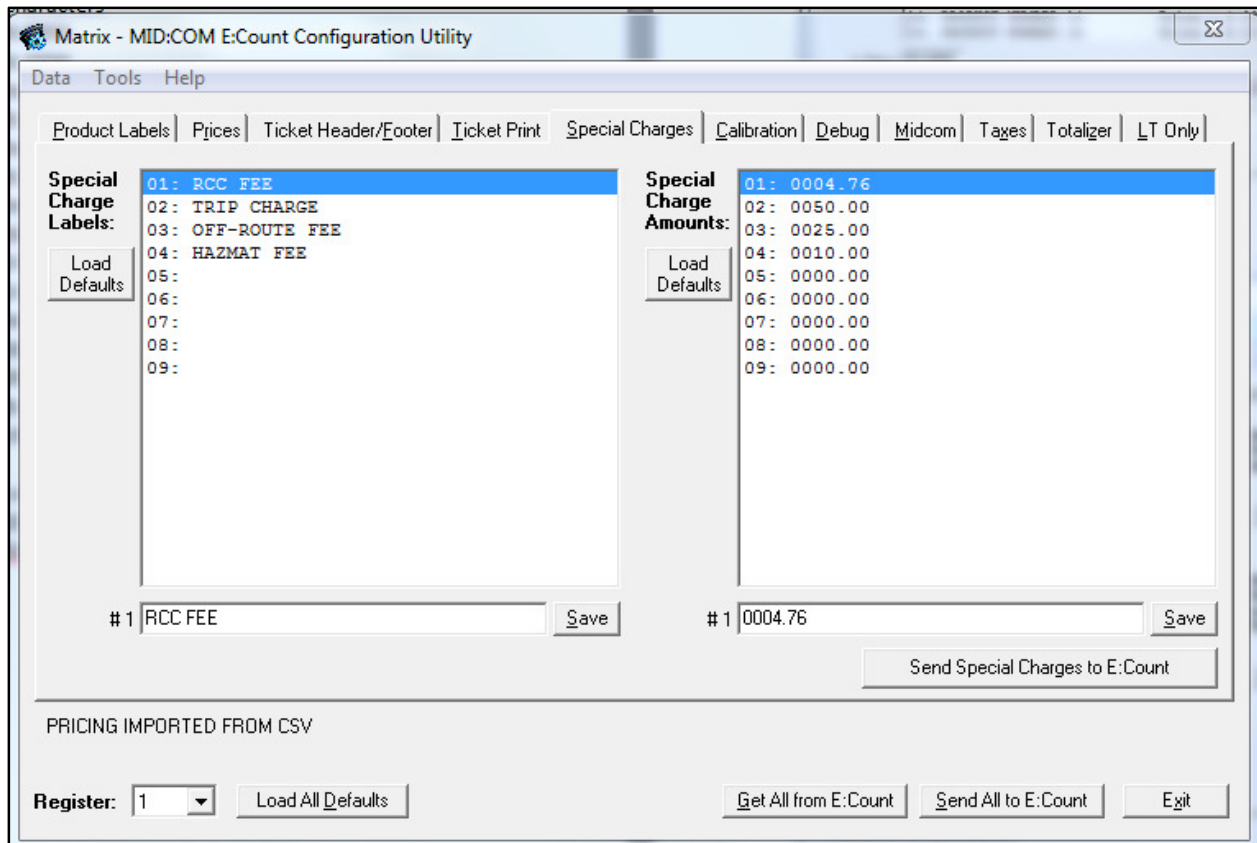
Matrix - MID:COM E:Count Configuration Utility

Data Tools Help

Product Labels | Prices | Ticket Header/Footer | Ticket Print | Special Charges | Calibration | Debug | Midcom | Taxes | Totalizer | LT Only

Special Charge Labels:

Load Defaults

01: RCC FEE
02: TRIP CHARGE
03: OFF-ROUTE FEE
04: HAZMAT FEE
05:
06:
07:
08:
09:

# 1 RCC FEE
Save

Special Charge Amounts:

Load Defaults

01: 0004.76
02: 0050.00
03: 0025.00
04: 0010.00
05: 0000.00
06: 0000.00
07: 0000.00
08: 0000.00
09: 0000.00

# 1 0004.76
Save

Send Special Charges to E:Count

PRICING IMPORTED FROM CSV

Register: 1

Load All Defaults

Get All from E:Count

Send All to E:Count

Exit